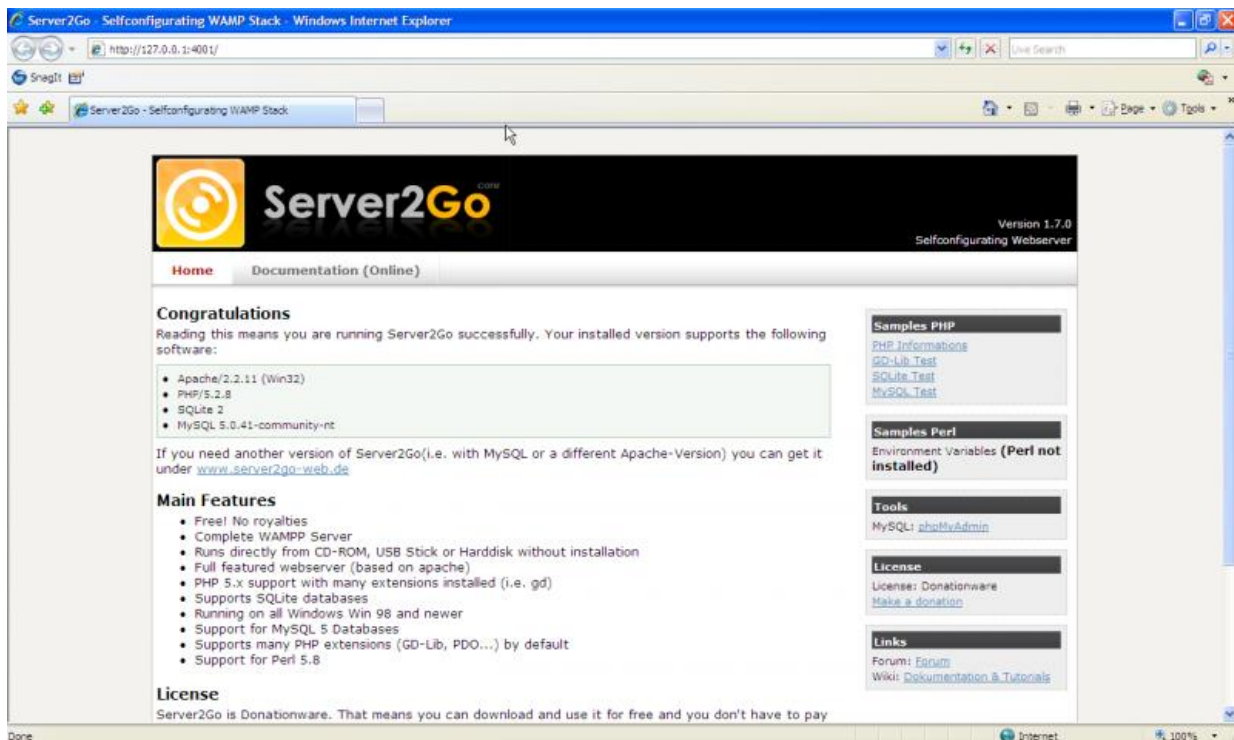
Server2Go - Selfconfigurating WAMP Stack - Windows Internet Explorer

http://127.0.0.1:4001/

Live Search

SnagIt

Server2Go - Selfconfigurating WAMP Stack

Page • Tools •

Server2Go core

Version 1.7.0
Selfconfigurating Webserver

Home Documentation (Online)

Congratulations
Reading this means you are running Server2Go successfully. Your installed version supports the following software:

- Apache/2.2.11 (Win32)
- PHP/5.2.8
- SQLite 2
- MySQL 5.0.41-community-nt

If you need another version of Server2Go(i.e. with MySQL or a different Apache-Version) you can get it under www.server2go-web.de

Main Features
- Free! No royalties
- Complete WAMPP Server
- Runs directly from CD-ROM, USB Stick or Harddisk without installation
- Full featured webserver (based on apache)
- PHP 5.x support with many extensions installed (i.e. gd)
- Supports SQLite databases
- Running on all Windows Win 98 and newer
- Support for MySQL 5 Databases
- Supports many PHP extensions (GD-Lib, PDO...) by default
- Support for Perl 5.8

License
Server2Go is Donationware. That means you can download and use it for free and you don't have to pay

Samples PHP
PHP Informations
GD-Lib Test
SQLite Test
MySQL Test

Samples Perl
Environment Variables (Perl not installed)

Tools
MySQL: phpMyAdmin

License
License: Donationware
Make a donation

Links
Forum: Forum
Wiki: Dokumentation & Tutorials

Done

Internet

100%